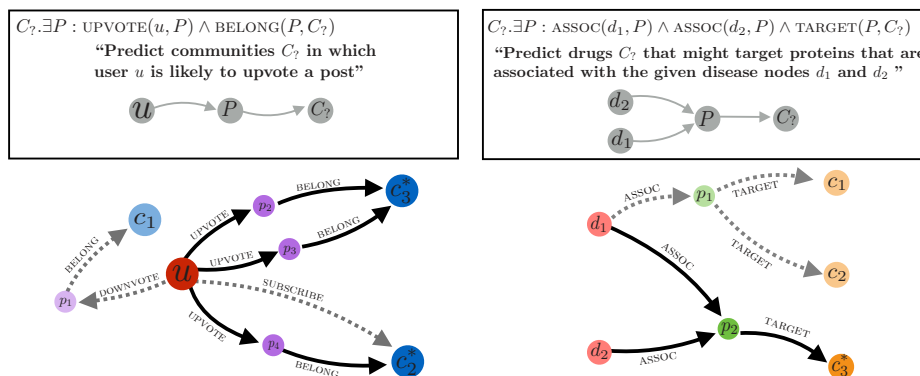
$C_? . \exists P : \text{UPVOTE}(u, P) \wedge \text{BELONG}(P, C_?)$

"Predict communities $C_?$ in which user $u$ is likely to upvote a post"

$u$ $P$ $C_?$

$C_? . \exists P : \text{ASSOC}(d_1, P) \wedge \text{ASSOC}(d_2, P) \wedge \text{TARGET}(P, C_?)$

"Predict drugs $C_?$ that might target proteins that are associated with the given disease nodes $d_1$ and $d_2$ "

$d_2$ $d_1$ $P$ $C_?$

$c_1$ BELONG $p_1$ DOWNVOTE $u$ UPVOTE $p_2$ BELONG $c_3^*$ UPVOTE $p_3$ BELONG SUBSCRIBE UPVOTE $p_4$ BELONG $c_2^*$

$d_1$ ASSOC $p_1$ TARGET $c_1$ TARGET $c_2$ ASSOC $p_2$ TARGET $d_2$ ASSOC $c_3^*$